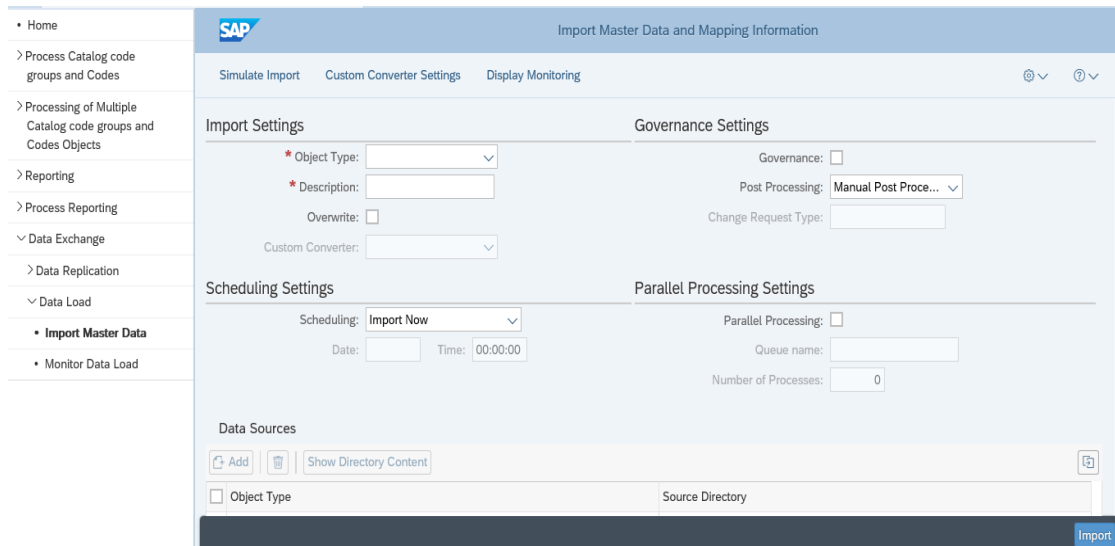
• Home
> Process Catalog code groups and Codes
> Processing of Multiple Catalog code groups and Codes Objects
> Reporting
> Process Reporting
∨ Data Exchange
> Data Replication
∨ Data Load
• Import Master Data
• Monitor Data Load

SAP
Import Master Data and Mapping Information

Simulate Import   Custom Converter Settings   Display Monitoring

Import Settings
* Object Type:
* Description:
Overwrite:
Custom Converter:

Governance Settings
Governance:
Post Processing: Manual Post Proce...
Change Request Type:

Scheduling Settings
Scheduling: Import Now
Date:   Time: 00:00:00

Parallel Processing Settings
Parallel Processing:
Queue name:
Number of Processes: 0

Data Sources
Add   Show Directory Content

| Object Type | Source Directory |
|---|---|

Import